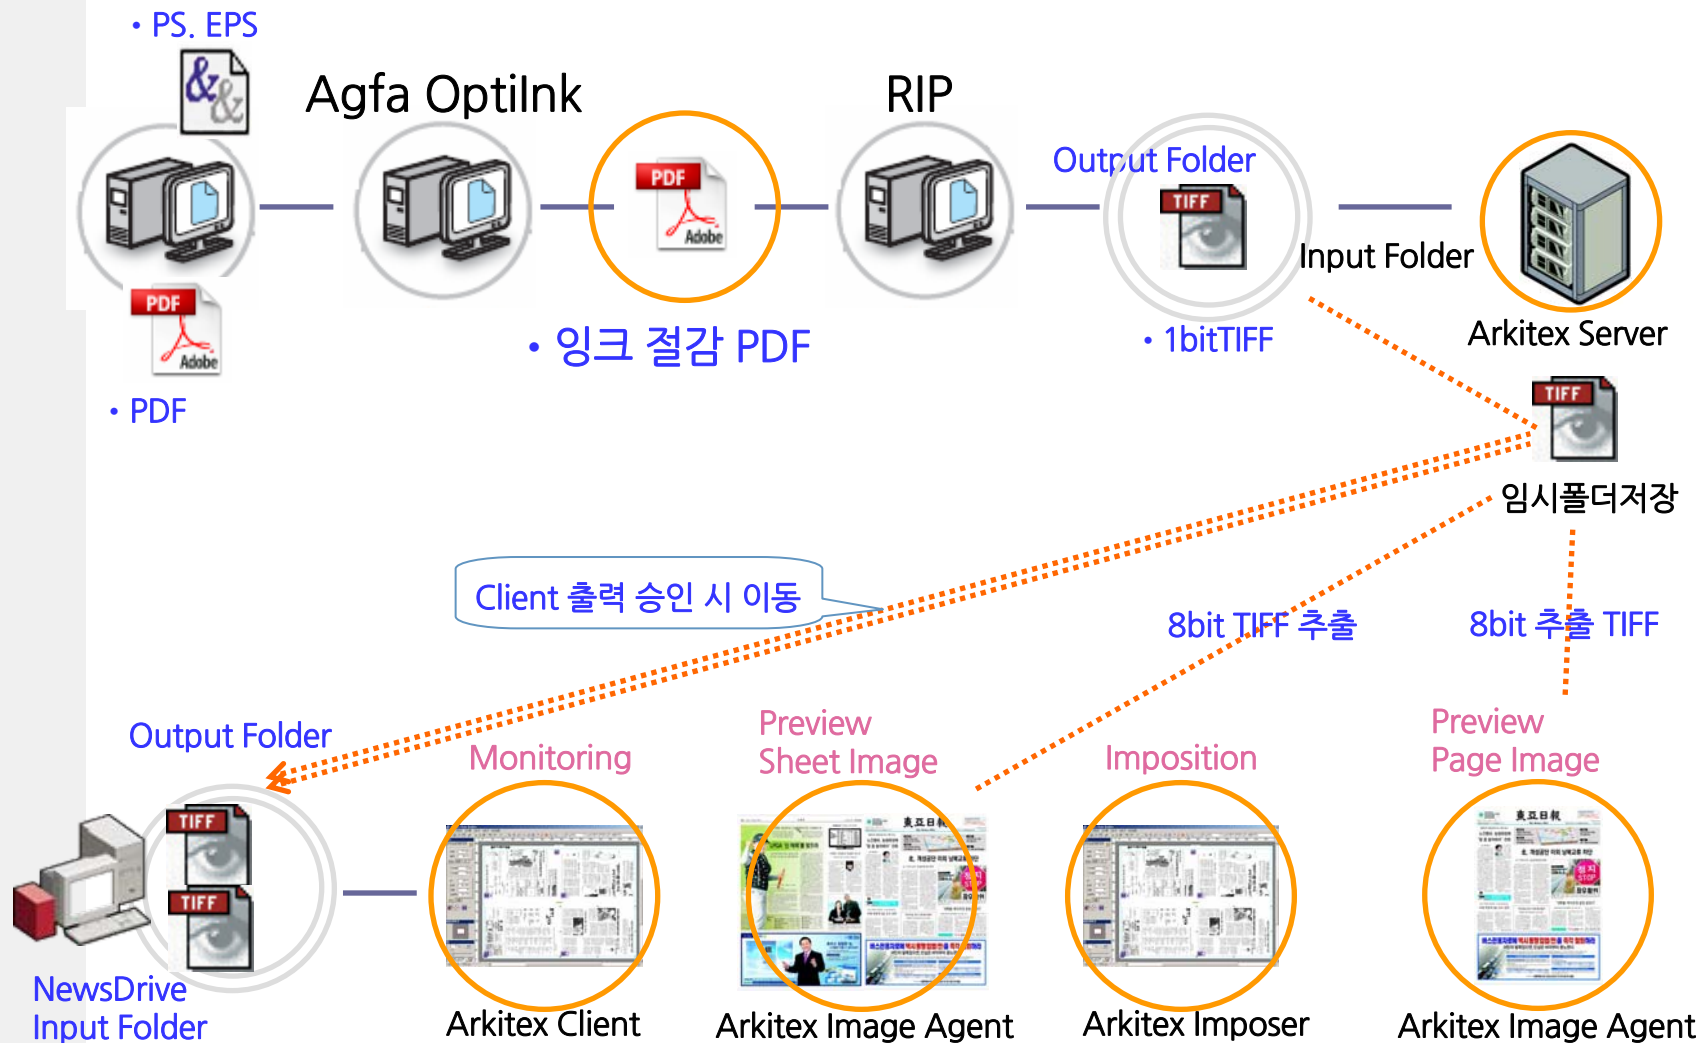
• PS. EPS

Agfa OptiInk

RIP

Output Folder

TIFF

Input Folder

Arkitex Server

PDF

Adobe

PDF

Adobe

• 잉크 절감 PDF

• 1bitTIFF

• PDF

TIFF

임시폴더저장

Client 출력 승인 시 이동

8bit TIFF 추출

8bit 추출 TIFF

Output Folder

Monitoring

Preview Sheet Image

Imposition

Preview Page Image

TIFF

TIFF

NewsDrive Input Folder

Arkitex Client

Arkitex Image Agent

Arkitex Imposer

Arkitex Image Agent